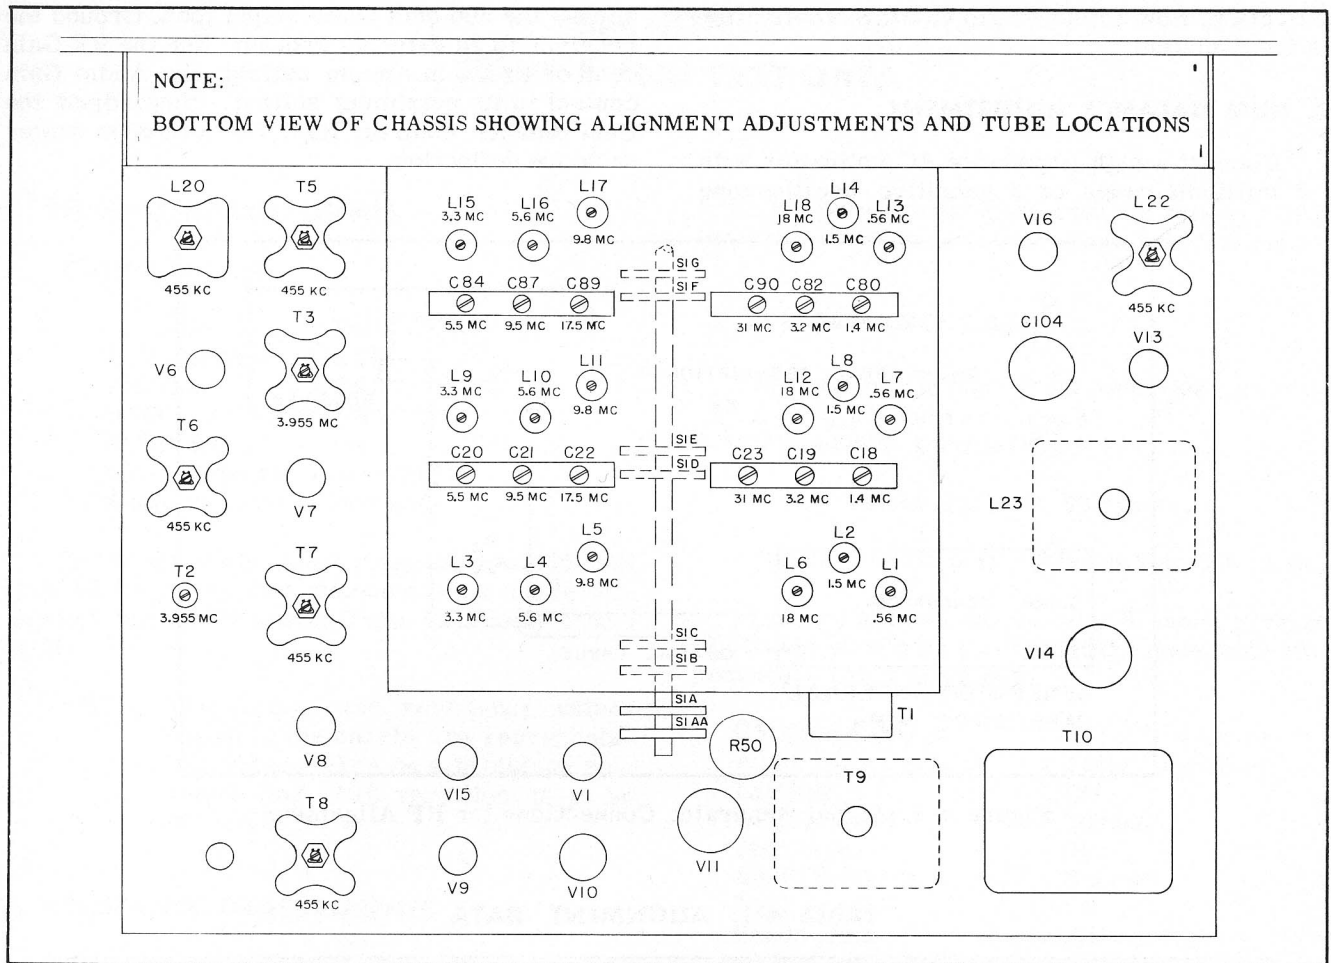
NOTE:
BOTTOM VIEW OF CHASSIS SHOWING ALIGNMENT ADJUSTMENTS AND TUBE LOCATIONS

L20
455 KC
T5
455 KC
T3
3.955 MC
V6
T6
455 KC
V7
T7
455 KC
T2
3.955 MC
V8
T8
455 KC
V9
V15
V1
V10
V11
R50

L15
3.3 MC
L16
5.6 MC
L17
9.8 MC
L18
18 MC
L14
1.5 MC
L13
.56 MC
S1G
S1F
C84
C87
C89
5.5 MC
9.5 MC
17.5 MC
C90
C82
C80
31 MC
3.2 MC
1.4 MC
L9
3.3 MC
L10
5.6 MC
L11
9.8 MC
L12
18 MC
L8
1.5 MC
L7
.56 MC
S1E
S1D
C20
C21
C22
5.5 MC
9.5 MC
17.5 MC
C23
C19
C18
31 MC
3.2 MC
1.4 MC
L5
9.8 MC
L3
3.3 MC
L4
5.6 MC
L6
18 MC
L2
1.5 MC
L1
.56 MC
S1C
S1B
S1A
S1AA
T1

V16
L22
455 KC
C104
V13
L23
V14
T9
T10